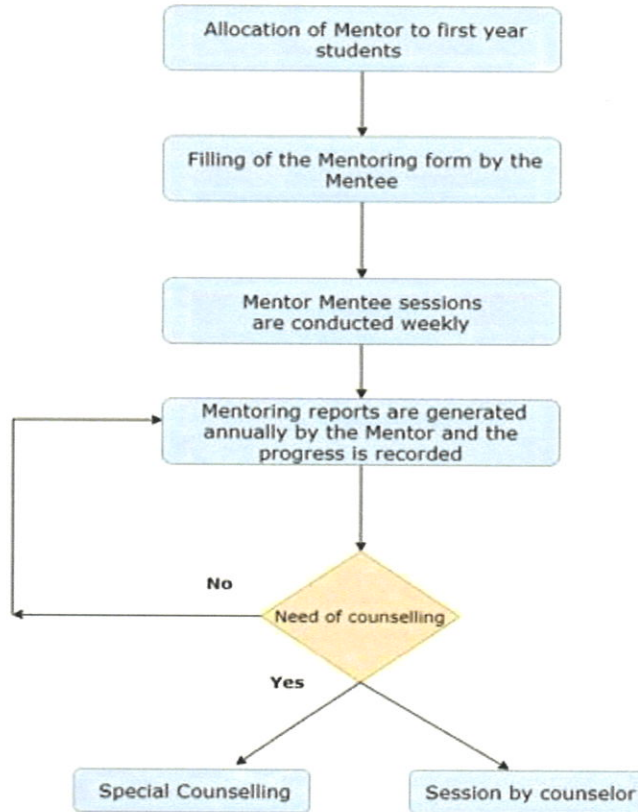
Allocation of Mentor to first year students

Filling of the Mentoring form by the Mentee

Mentor Mentee sessions are conducted weekly

Mentoring reports are generated annually by the Mentor and the progress is recorded

No

Need of counselling

Yes

Special Counselling

Session by counselor